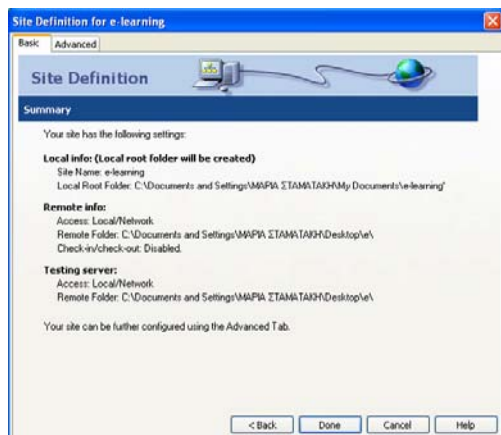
Site Definition for e-learning

Basic | Advanced

Site Definition

Summary

Your site has the following settings:

Local info: (Local root folder will be created)
Site Name: e-learning
Local Root Folder: C:\Documents and Settings\ΜΑΡΙΑ ΣΤΑΜΑΤΑΚΗ\My Documents\e-learning\

Remote info:
Access: Local/Network
Remote Folder: C:\Documents and Settings\ΜΑΡΙΑ ΣΤΑΜΑΤΑΚΗ\Desktop\e\
Check-in/check-out: Disabled.

Testing server:
Access: Local/Network
Remote Folder: C:\Documents and Settings\ΜΑΡΙΑ ΣΤΑΜΑΤΑΚΗ\Desktop\e\

Your site can be further configured using the Advanced Tab.

< Back | Done | Cancel | Help